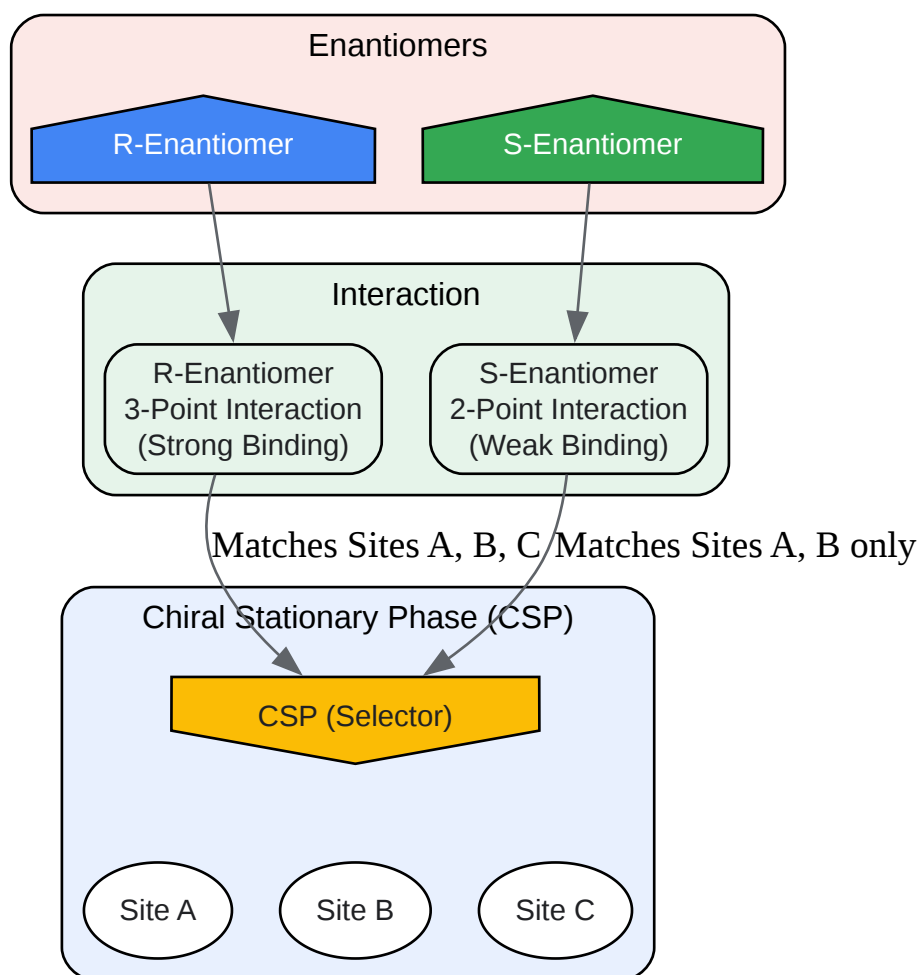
Enantiomers

R-Enantiomer

S-Enantiomer

Interaction

R-Enantiomer
3-Point Interaction
(Strong Binding)

S-Enantiomer
2-Point Interaction
(Weak Binding)

Matches Sites A, B, C

Matches Sites A, B only

Chiral Stationary Phase (CSP)

CSP (Selector)

Site A

Site B

Site C